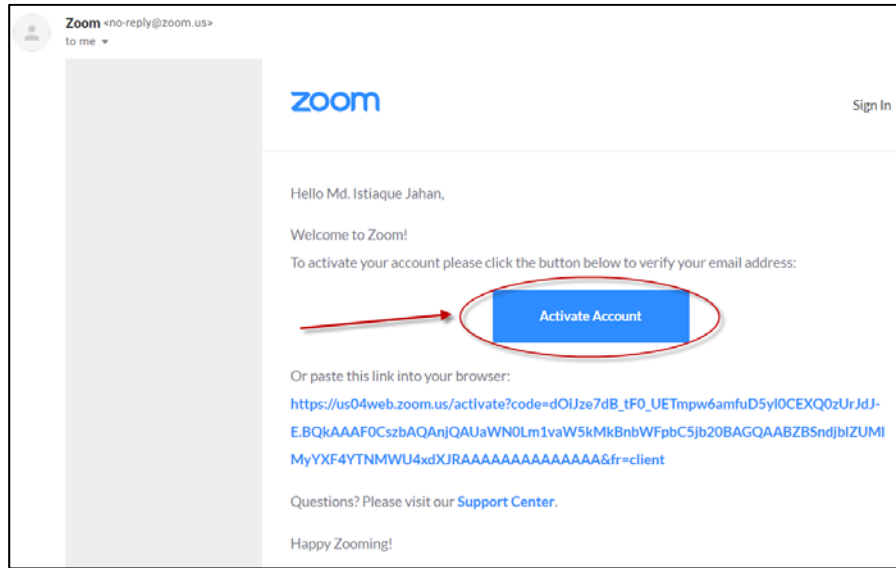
Zoom <no-reply@zoom.us>
to me

zoom

Sign In

Hello Md. Istiaque Jahan,

Welcome to Zoom!
To activate your account please click the button below to verify your email address:

Activate Account

Or paste this link into your browser:
https://us04web.zoom.us/activate?code=dOiJze7dB_tF0_UETmpw6amfuD5yl0CEXQ0zUrJdJ-E.BQkAAAF0CszbAQAnjQAUaWN0Lm1vaW5kMkBnbWFpbC5jb20BAGQAABZBSndjblZUMlMyYXF4YTNMWU4xdXJRAAAAAAAAAAAAAAA&fr=client

Questions? Please visit our Support Center.

Happy Zooming!